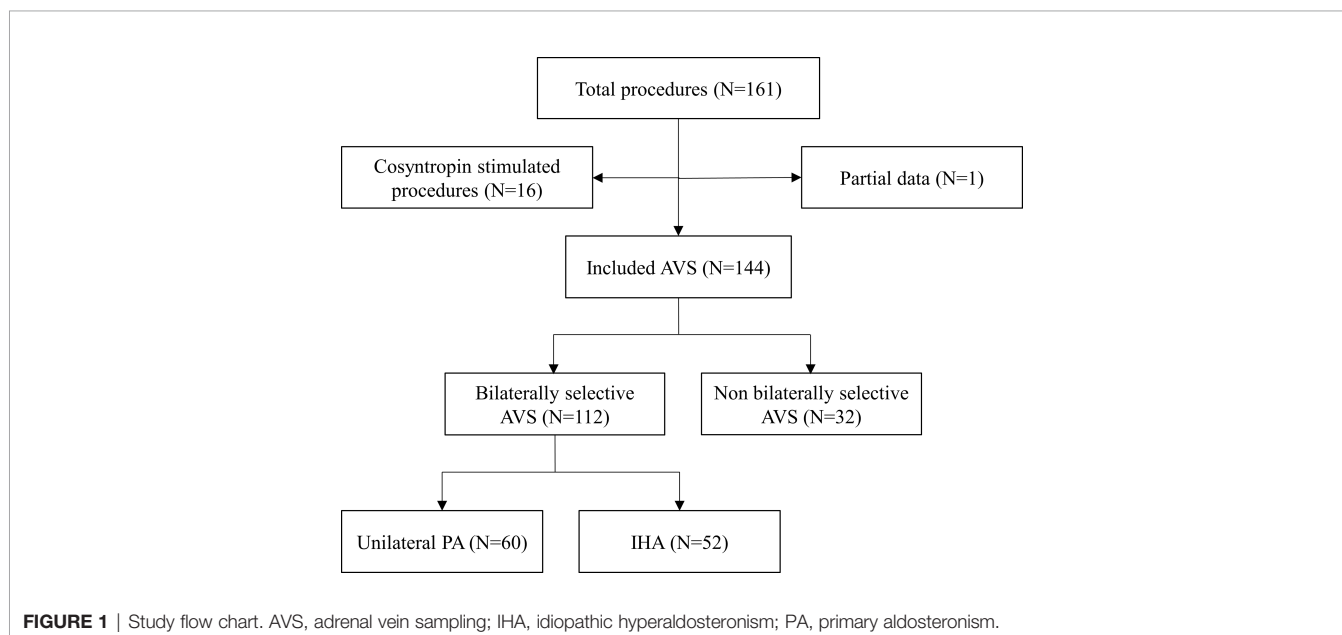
Total procedures (N=161)

Cosyntropin stimulated procedures (N=16)

Partial data (N=1)

Included AVS (N=144)

Bilaterally selective AVS (N=112)

Non bilaterally selective AVS (N=32)

Unilateral PA (N=60)

IHA (N=52)

FIGURE 1 | Study flow chart. AVS, adrenal vein sampling; IHA, idiopathic hyperaldosteronism; PA, primary aldosteronism.